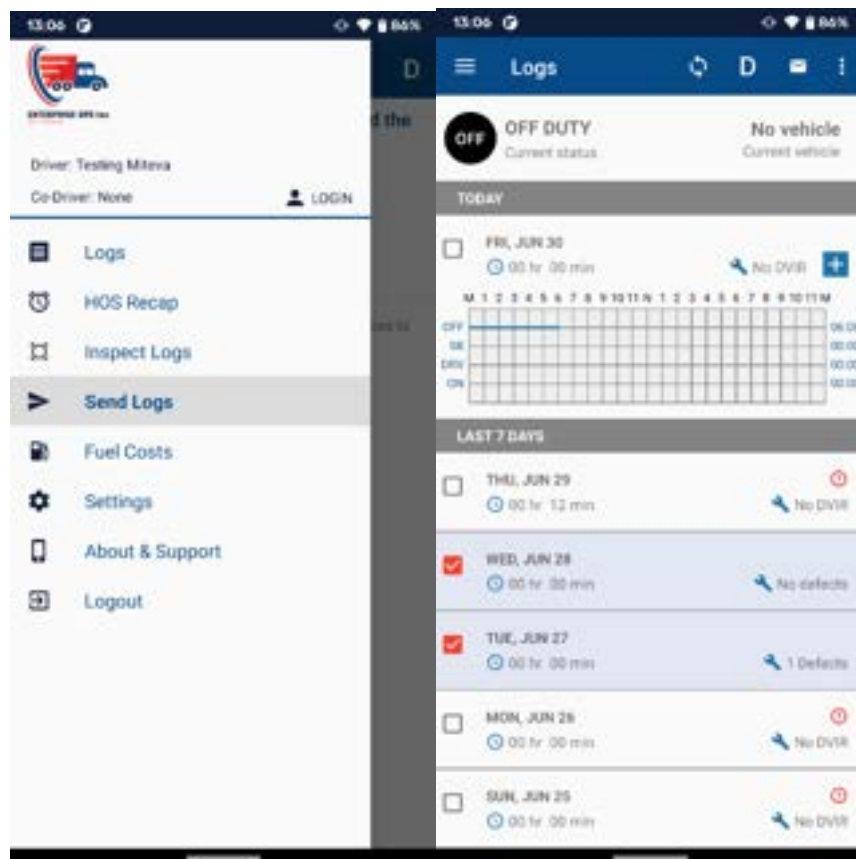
13:06 86%

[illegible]

Driver: Testing Miteva

Co-Driver: None

LOGIN

D

d the

Logs

HOS Recap

Inspect Logs

Send Logs

Fuel Costs

Settings

About & Support

Logout

13:06 86%

Logs

D

OFF

OFF DUTY
Current status

No vehicle
Current vehicle

TODAY

FRI, JUN 30
00 hr 00 min

No DVIR

M 1 2 3 4 5 6 7 8 9 10 11 N 1 2 3 4 5 6 7 8 9 10 11 M

OFF
SB
DRV
ON

LAST 7 DAYS

THU, JUN 29
00 hr 12 min

No DVIR

WED, JUN 28
00 hr 00 min

No defects

TUE, JUN 27
00 hr 00 min

1 Defects

MON, JUN 26
00 hr 00 min

No DVIR

SUN, JUN 25
00 hr 00 min

No DVIR